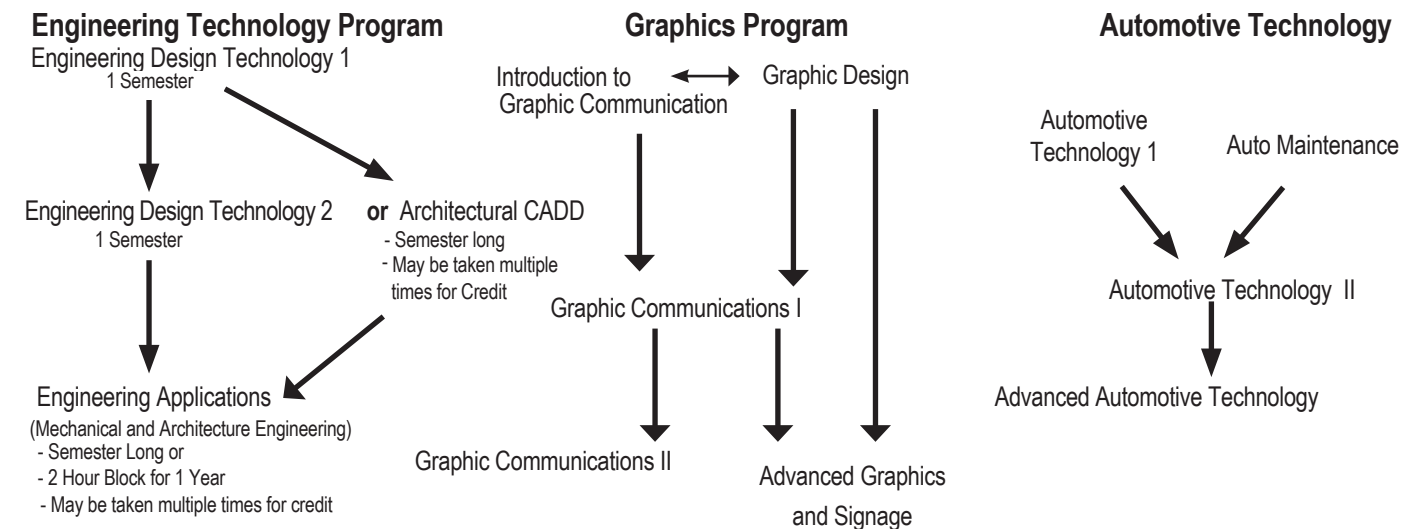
Engineering Technology Program

Engineering Design Technology 1
1 Semester

Engineering Design Technology 2
1 Semester

or Architectural CADD
- Semester long
- May be taken multiple times for Credit

Engineering Applications
(Mechanical and Architecture Engineering)
- Semester Long or
- 2 Hour Block for 1 Year
- May be taken multiple times for credit

Graphics Program

Introduction to Graphic Communication

Graphic Design

Graphic Communications I

Graphic Communications II

Advanced Graphics and Signage

Automotive Technology

Automotive Technology 1

Auto Maintenance

Automotive Technology II

Advanced Automotive Technology